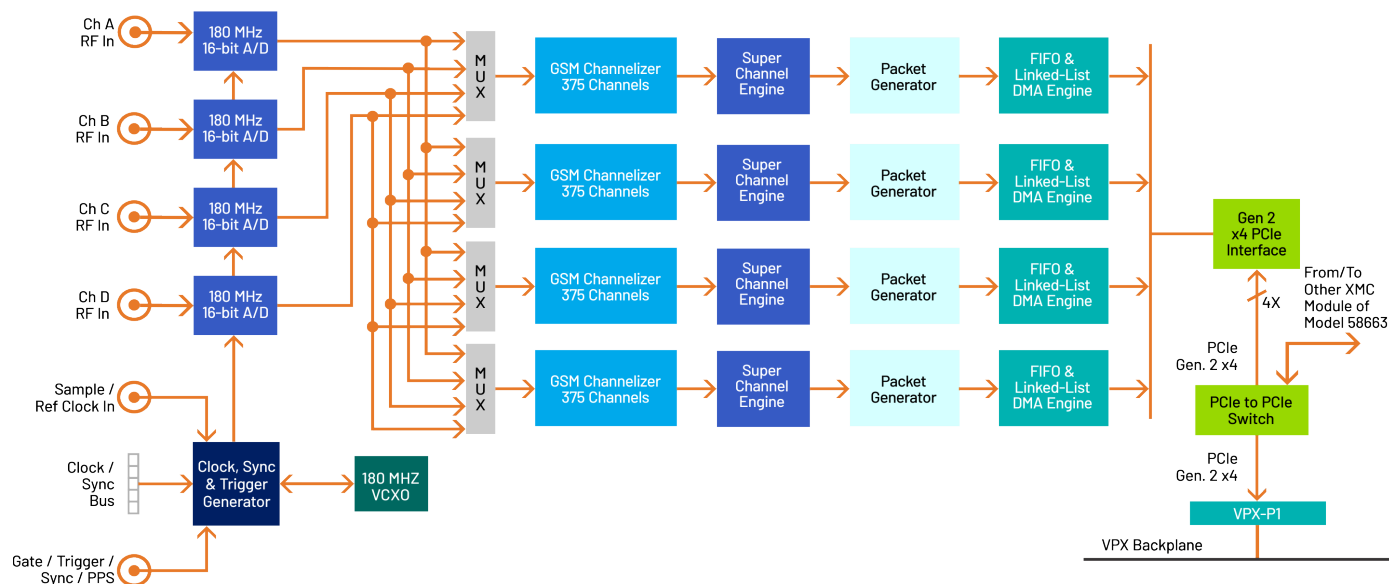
Ch A
RF In

180 MHz
16-bit A/D

Ch B
RF In

180 MHz
16-bit A/D

Ch C
RF In

180 MHz
16-bit A/D

Ch D
RF In

180 MHz
16-bit A/D

Sample /
Ref Clock In

Clock /
Sync
Bus

Gate / Trigger /
Sync / PPS

Clock, Sync
& Trigger
Generator

180 MHZ
VCXO

M
U
X

GSM Channelizer
375 Channels

Super
Channel
Engine

Packet
Generator

FIFO &
Linked-List
DMA Engine

M
U
X

GSM Channelizer
375 Channels

Super
Channel
Engine

Packet
Generator

FIFO &
Linked-List
DMA Engine

M
U
X

GSM Channelizer
375 Channels

Super
Channel
Engine

Packet
Generator

FIFO &
Linked-List
DMA Engine

M
U
X

GSM Channelizer
375 Channels

Super
Channel
Engine

Packet
Generator

FIFO &
Linked-List
DMA Engine

Gen 2
x4 PCIe
Interface

4X

From/To
Other XMC
Module of
Model 58663

PCIe
Gen. 2 x4

PCIe to PCIe
Switch

PCIe
Gen. 2 x4

VPX-P1

VPX Backplane